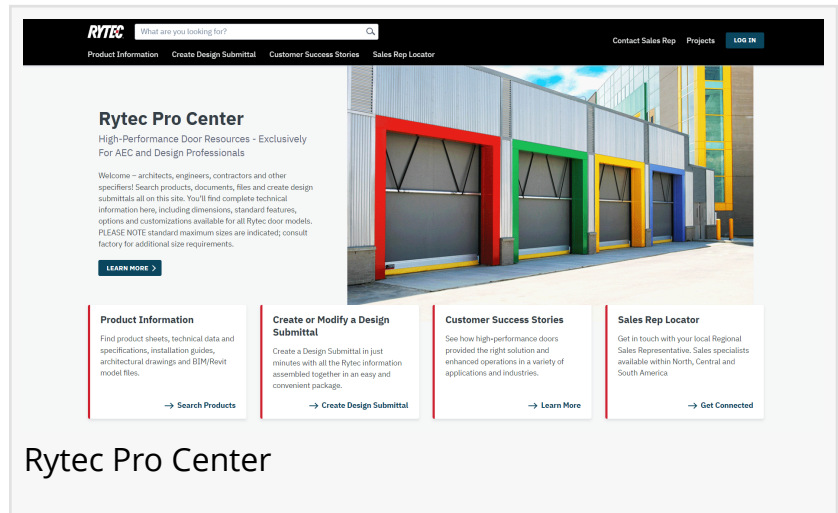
RYTEC

What are you looking for?

Product Information Create Design Submittal Customer Success Stories Sales Rep Locator

Contact Sales Rep Projects LOG IN

Rytec Pro Center

High-Performance Door Resources - Exclusively For AEC and Design Professionals

Welcome – architects, engineers, contractors and other specifiers! Search products, documents, files and create design submittals all on this site. You'll find complete technical information here, including dimensions, standard features, options and customizations available for all Rytec door models. PLEASE NOTE standard maximum sizes are indicated; consult factory for additional size requirements.

LEARN MORE

Product Information

Find product sheets, technical data and specifications, installation guides, architectural drawings and BIM/Revit model files.

Search Products

Create or Modify a Design Submittal

Create a Design Submittal in just minutes with all the Rytec information assembled together in an easy and convenient package.

Create Design Submittal

Customer Success Stories

See how high-performance doors provided the right solution and enhanced operations in a variety of applications and industries.

Learn More

Sales Rep Locator

Get in touch with your local Regional Sales Representative. Sales specialists available within North, Central and South America

Get Connected

Rytec Pro Center